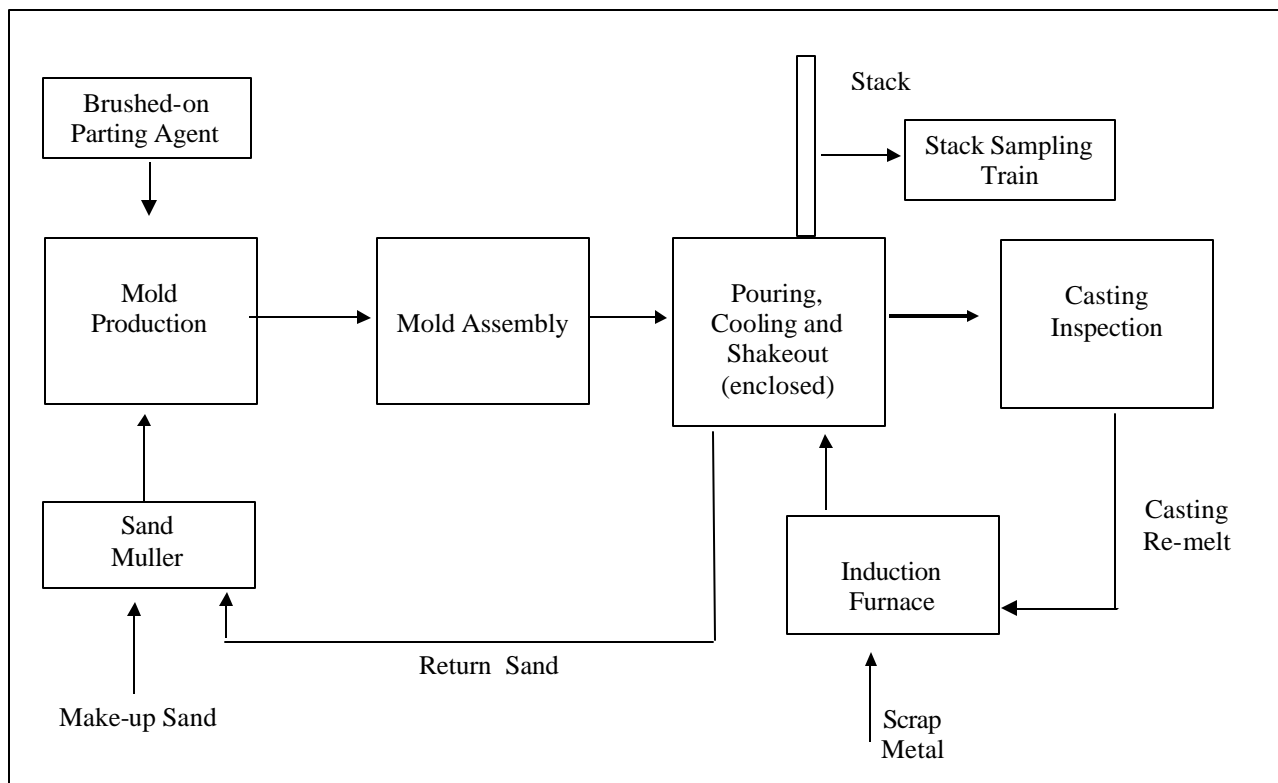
Brushed-on Parting Agent

Stack

Stack Sampling Train

Mold Production

Mold Assembly

Pouring, Cooling and Shakeout (enclosed)

Casting Inspection

Sand Muller

Casting Re-melt

Induction Furnace

Return Sand

Make-up Sand

Scrap Metal